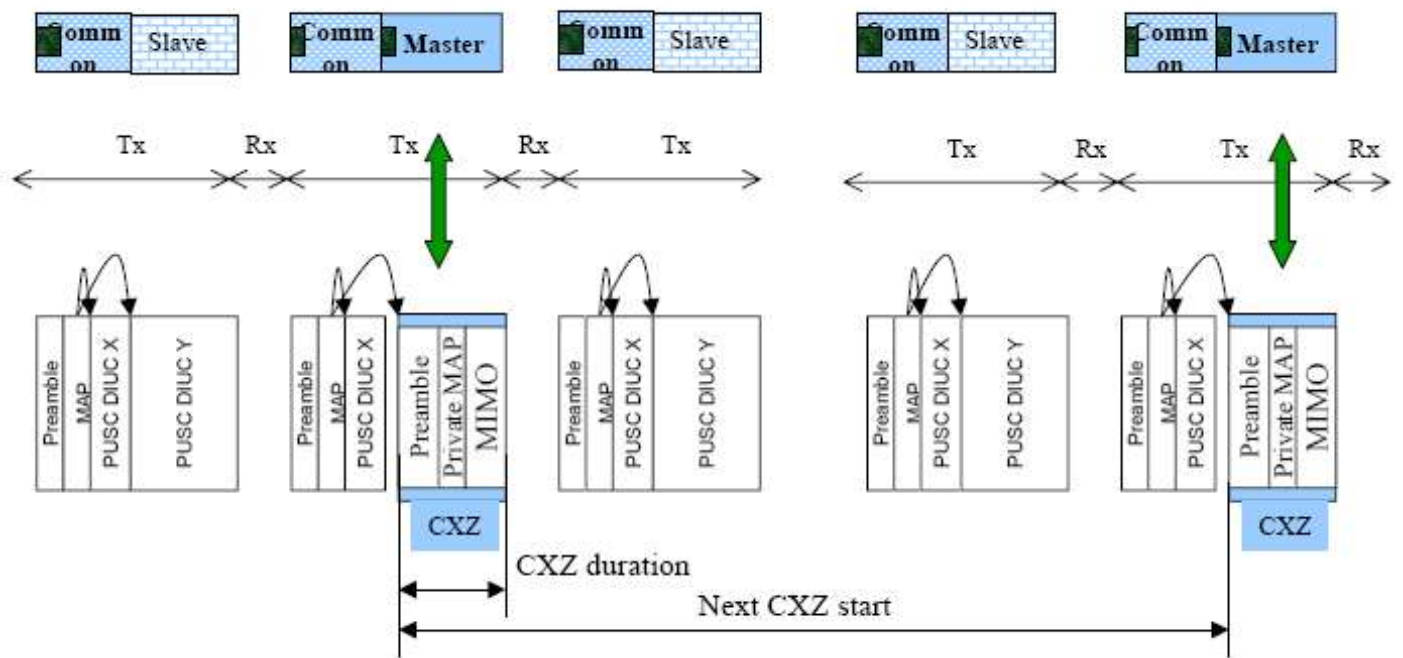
Comm on Slave
Comm on Master
Comm on Slave
Comm on Slave
Comm on Master

Tx
Rx
Tx
Rx
Tx
Tx
Rx
Tx
Rx

Preamble
MAP
PUSC DIUC X
PUSC DIUC Y

Preamble
MAP
PUSC DIUC X
Preamble
Private MAP
MIMO
CXZ

Preamble
MAP
PUSC DIUC X
PUSC DIUC Y

Preamble
MAP
PUSC DIUC X
PUSC DIUC Y

Preamble
MAP
PUSC DIUC X
Preamble
Private MAP
MIMO
CXZ

CXZ duration
Next CXZ start